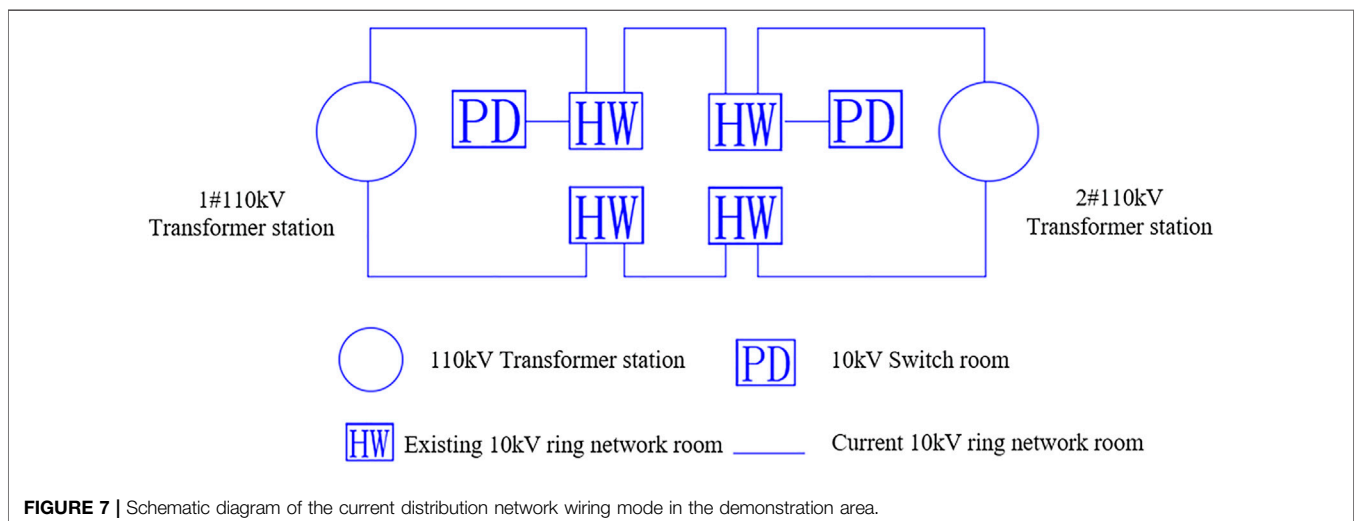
PD HW HW PD

1#110kV
Transformer station

HW HW

2#110kV
Transformer station

110kV Transformer station

PD 10kV Switch room

HW Existing 10kV ring network room

Current 10kV ring network room

**FIGURE 7 |** Schematic diagram of the current distribution network wiring mode in the demonstration area.